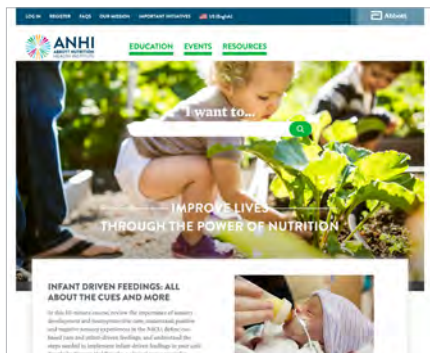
LOG IN REGISTER FAQS OUR MISSION IMPORTANT INITIATIVES US (English)

Abbott

ANHI
ABBOTT NUTRITION HEALTH INSTITUTE

EDUCATION EVENTS RESOURCES

I want to...

IMPROVE LIVES THROUGH THE POWER OF NUTRITION

INFANT DRIVEN FEEDINGS: ALL ABOUT THE CUES AND MORE

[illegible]